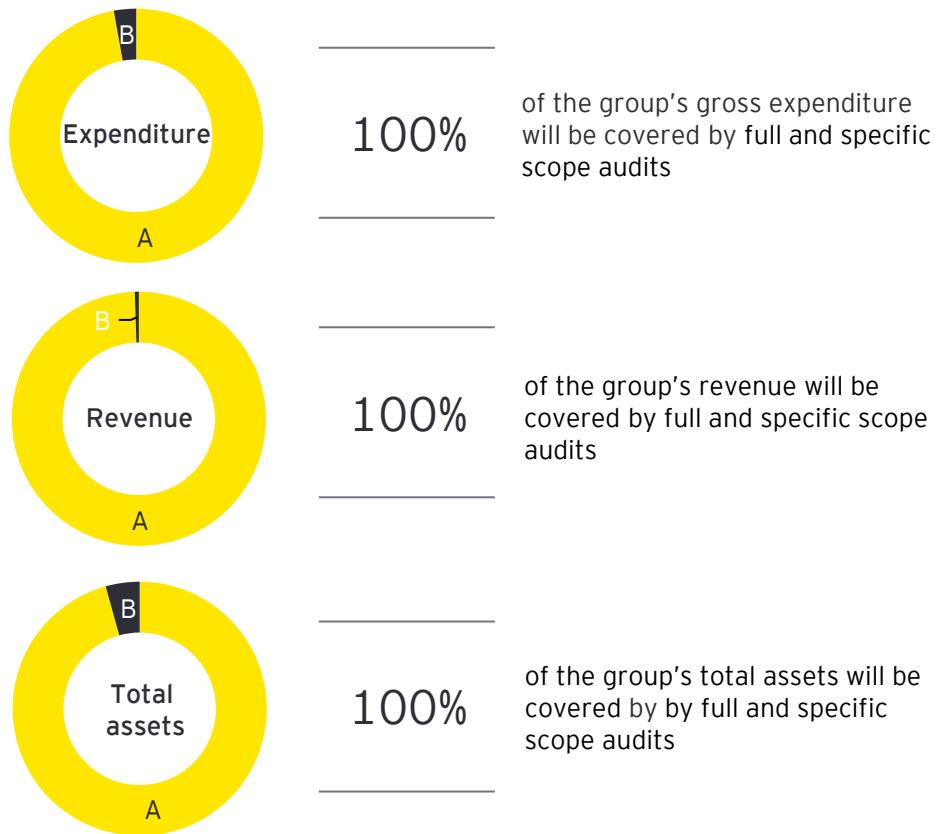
B
Expenditure
A

100%

of the group’s gross expenditure will be covered by full and specific scope audits

B
Revenue
A

100%

of the group’s revenue will be covered by full and specific scope audits

B
Total assets
A

100%

of the group’s total assets will be covered by by full and specific scope audits